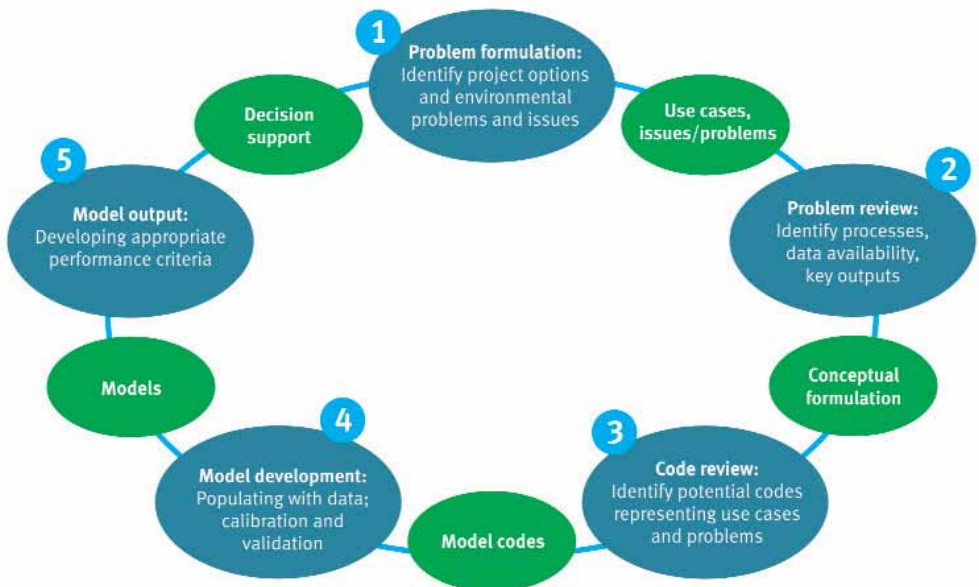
1
Problem formulation:
Identify project options and environmental problems and issues

Use cases, issues/problems

2
Problem review:
Identify processes, data availability, key outputs

Conceptual formulation

3
Code review:
Identify potential codes representing use cases and problems

Model codes

4
Model development:
Populating with data; calibration and validation

Models

5
Model output:
Developing appropriate performance criteria

Decision support